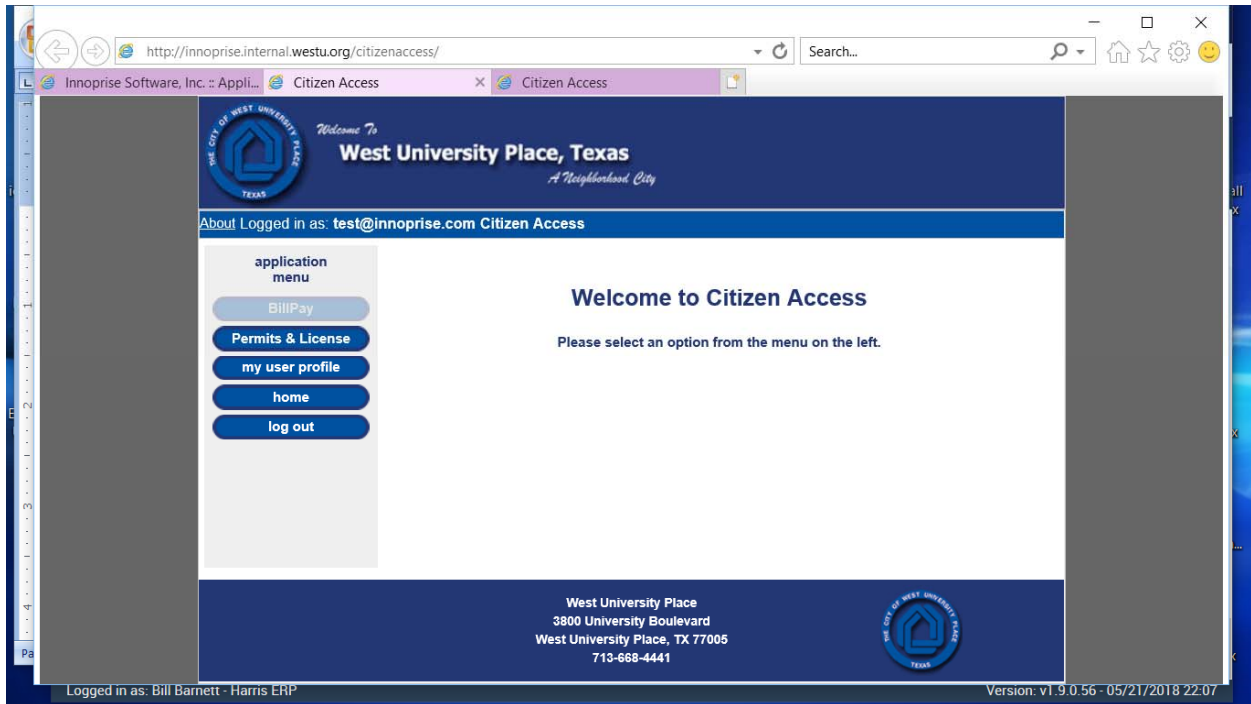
http://innoprise.internal.westu.org/citizenaccess/

Search...

Innoprise Software, Inc. :: Appli... Citizen Access × Citizen Access

THE CITY OF WEST UNIVERSITY PLACE TEXAS

Welcome To
West University Place, Texas
A Neighborhood City

About Logged in as: test@innoprise.com Citizen Access

application menu

BillPay

Permits & License

my user profile

home

log out

Welcome to Citizen Access

Please select an option from the menu on the left.

West University Place
3800 University Boulevard
West University Place, TX 77005
713-668-4441

THE CITY OF WEST UNIVERSITY PLACE TEXAS

Logged in as: Bill Barnett - Harris ERP

Version: v1.9.0.56 - 05/21/2018 22:07